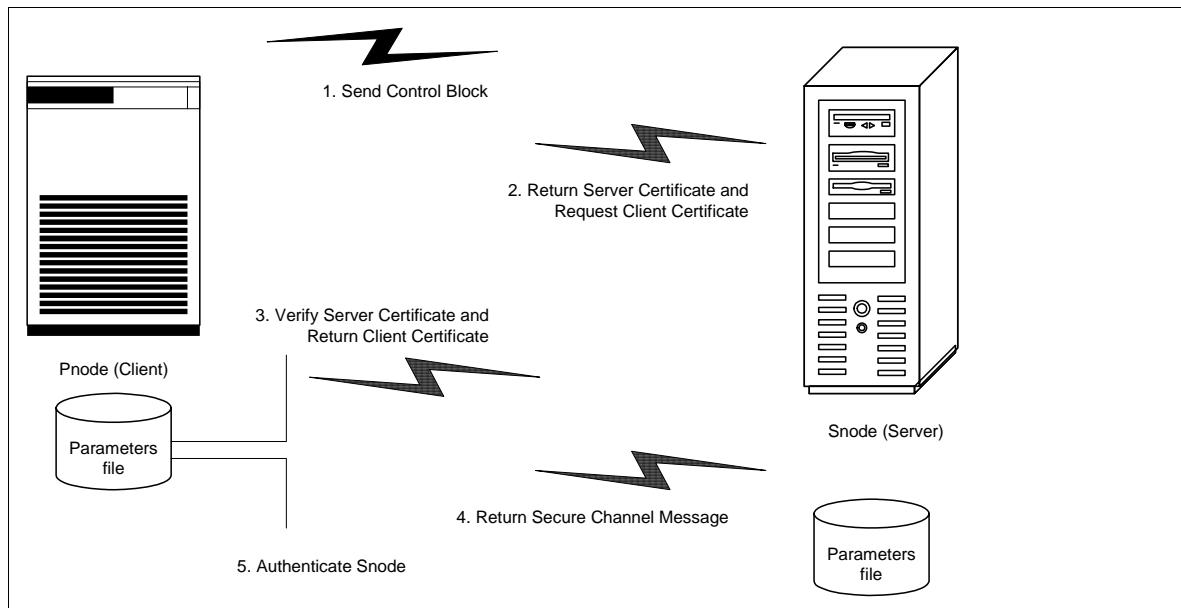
1. Send Control Block

2. Return Server Certificate and Request Client Certificate

3. Verify Server Certificate and Return Client Certificate

Pnode (Client)

Parameters file

Snode (Server)

4. Return Secure Channel Message

Parameters file

5. Authenticate Snode